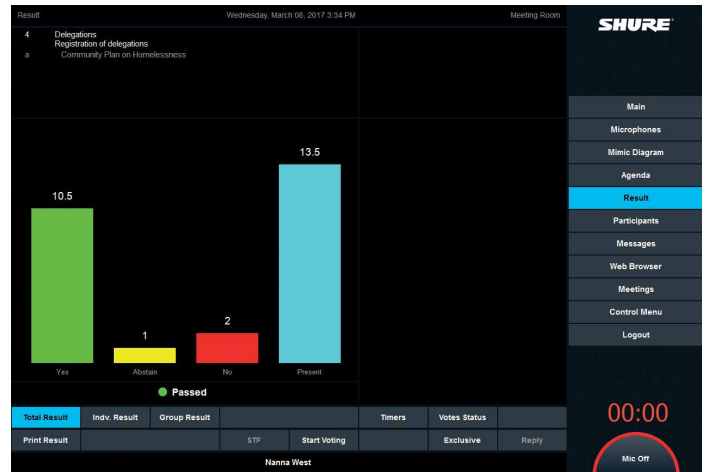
Result

Wednesday, March 08, 2017 3:34 PM

Meeting Room

SHURE

4 Delegations
Registration of delegations
a Community Plan on Homelessness

Main
Microphones
Mimic Diagram
Agenda
Result
Participants
Messages
Web Browser
Meetings
Control Menu
Logout

10.5
1
2
13.5

Yes
Abstain
No
Present

Passed

Total Result
Indv. Result
Group Result
Timers
Votes Status
Print Result
STF
Start Voting
Exclusive
Reply

00:00

Mic Off

Nanna West